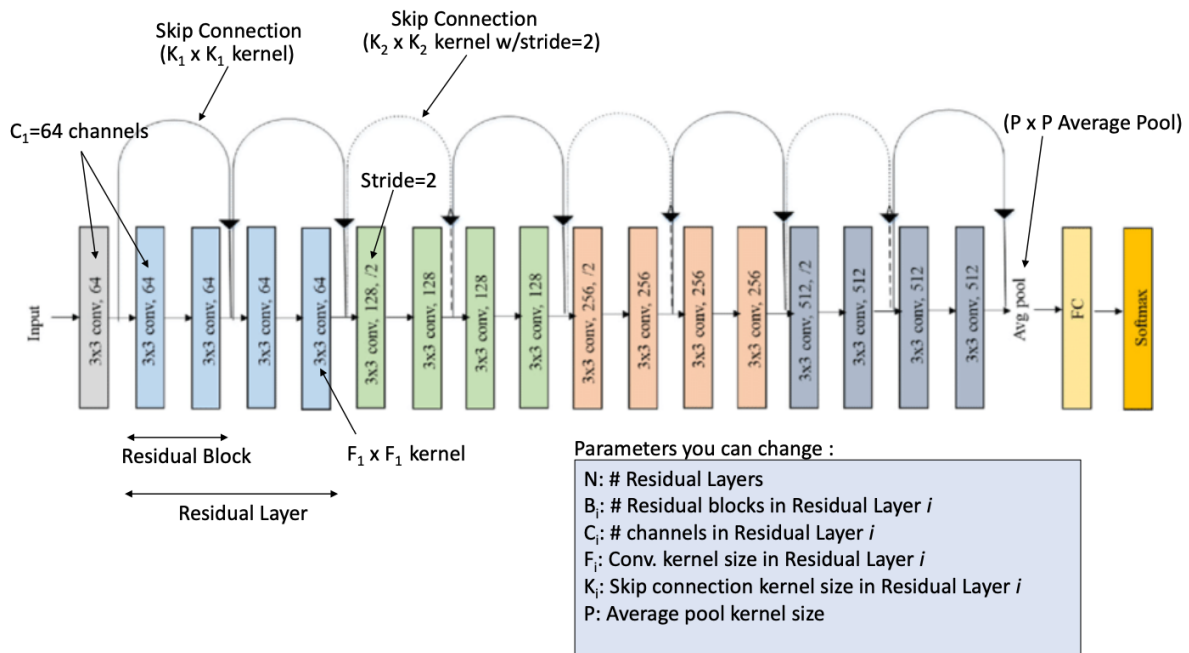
Skip Connection
($K_1$ x $K_1$ kernel)

Skip Connection
($K_2$ x $K_2$ kernel w/stride=2)

$C_1$=64 channels

(P x P Average Pool)

Stride=2

Input

3x3 conv, 64

3x3 conv, 64

3x3 conv, 64

3x3 conv, 64

3x3 conv, 64

3x3 conv, 128, /2

3x3 conv, 128

3x3 conv, 128

3x3 conv, 128

3x3 conv, 256, /2

3x3 conv, 256

3x3 conv, 256

3x3 conv, 256

3x3 conv, 512, /2

3x3 conv, 512

3x3 conv, 512

3x3 conv, 512

Avg pool

FC

Softmax

Residual Block

$F_1$ x $F_1$ kernel

Residual Layer

Parameters you can change :

N: # Residual Layers
$B_i$: # Residual blocks in Residual Layer *i*
$C_i$: # channels in Residual Layer *i*
$F_i$: Conv. kernel size in Residual Layer *i*
$K_i$: Skip connection kernel size in Residual Layer *i*
P: Average pool kernel size